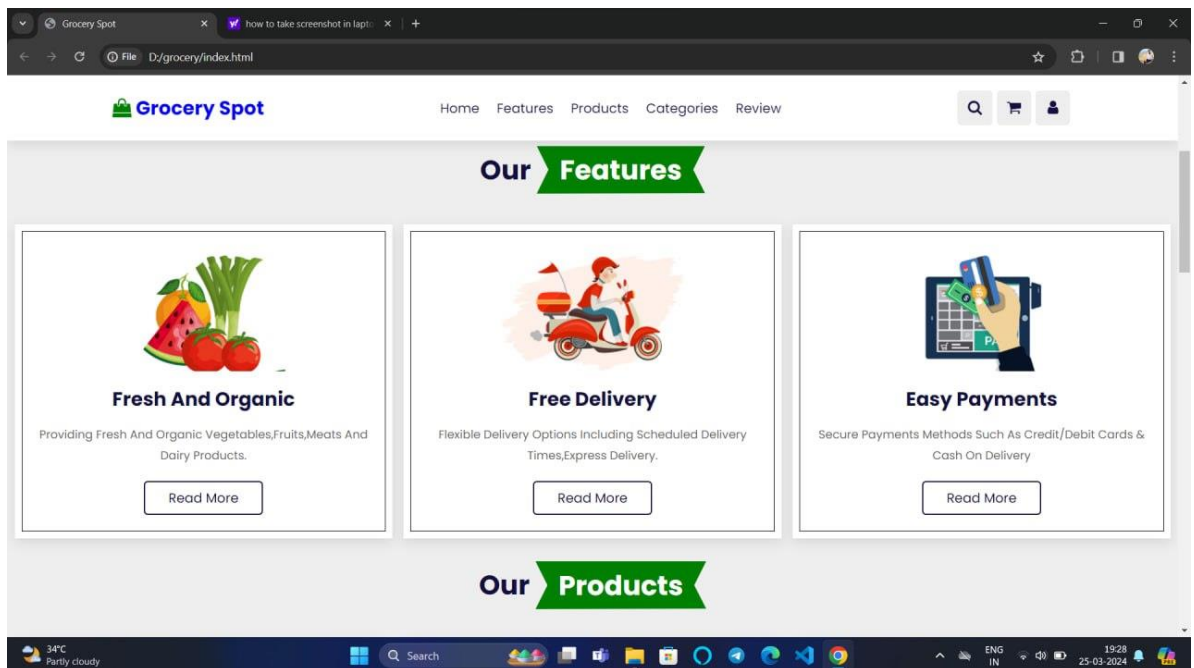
Grocery Spot
how to take screenshot in lapto
File D:/grocery/index.html

Grocery Spot
Home Features Products Categories Review

Our Features

Fresh And Organic
Providing Fresh And Organic Vegetables,Fruits,Meats And Dairy Products.
Read More

Free Delivery
Flexible Delivery Options Including Scheduled Delivery Times,Express Delivery.
Read More

PA
Easy Payments
Secure Payments Methods Such As Credit/Debit Cards & Cash On Delivery
Read More

Our Products

34°C
Partly cloudy
Search
ENG
IN
19:28
25-03-2024